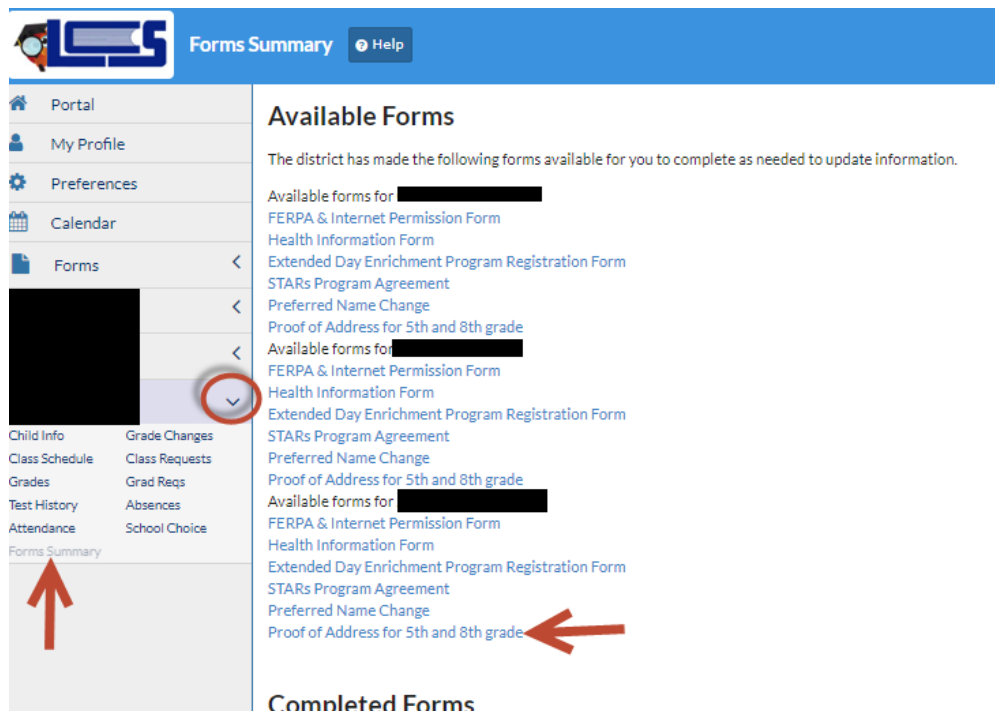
LCPS

Forms Summary

Help

Portal

My Profile

Preferences

Calendar

Forms

Child Info

Grade Changes

Class Schedule

Class Requests

Grades

Grad Reqs

Test History

Absences

Attendance

School Choice

Forms Summary

Available Forms

The district has made the following forms available for you to complete as needed to update information.

Available forms for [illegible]
FERPA & Internet Permission Form
Health Information Form
Extended Day Enrichment Program Registration Form
STARs Program Agreement
Preferred Name Change
Proof of Address for 5th and 8th grade
Available forms for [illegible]
FERPA & Internet Permission Form
Health Information Form
Extended Day Enrichment Program Registration Form
STARs Program Agreement
Preferred Name Change
Proof of Address for 5th and 8th grade
Available forms for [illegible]
FERPA & Internet Permission Form
Health Information Form
Extended Day Enrichment Program Registration Form
STARs Program Agreement
Preferred Name Change
Proof of Address for 5th and 8th grade

Completed Forms